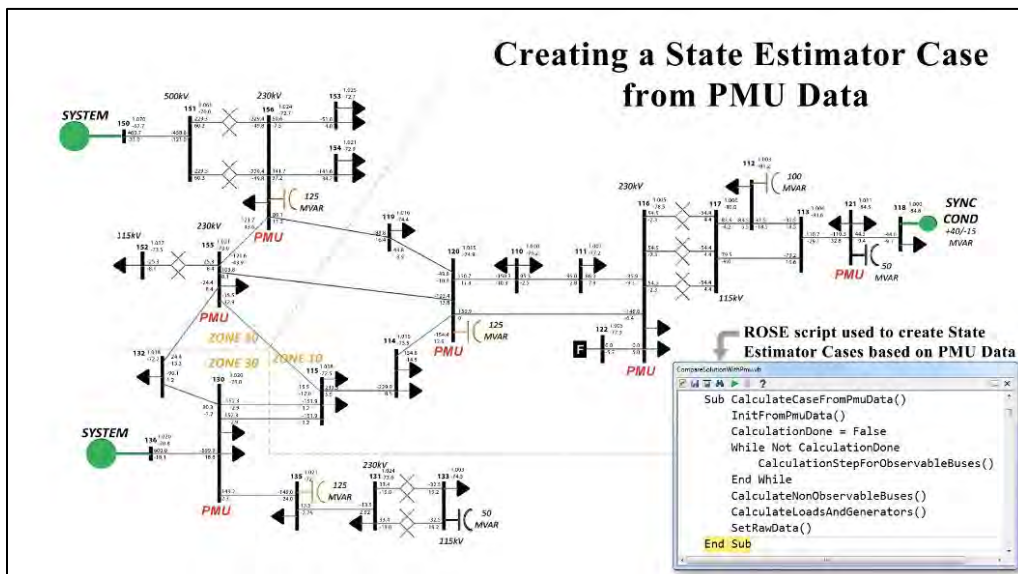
Creating a State Estimator Case from PMU Data

SYSTEM
500kV
230kV
150
151
156
153
154
115kV
152
155
PMU
125 MVAR
119
120
110
111
116
112
100 MVAR
117
113
121
118
SYNC COND +40/-15 MVAR
PMU
50 MVAR
115kV
230kV
ZONE 30
ZONE 10
ZONE 30
ZONE 10
132
130
115
114
PMU
125 MVAR
122
F
PMU
SYSTEM
136
PMU
135
125 MVAR
230kV
131
133
50 MVAR
115kV

ROSE script used to create State Estimator Cases based on PMU Data

CompareSolutionWithPmu.sub

?

Sub CalculateCaseFromPmuData()
InitFromPmuData()
CalculationDone = False
While Not CalculationDone
CalculationStepForObservableBuses()
End While
CalculateNonObservableBuses()
CalculateLoadsAndGenerators()
SetRawData()
End Sub